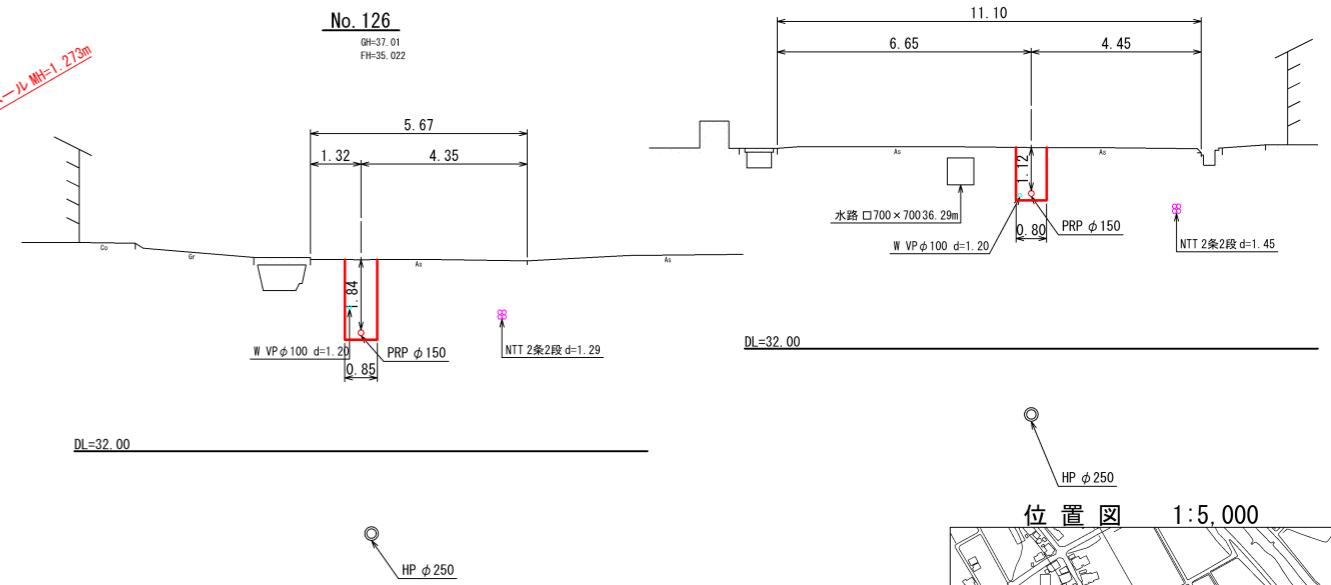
ール MH=1.273m

No. 126

GH=37.01
FH=35.022

5.67
1.32
4.35

Co
Gr
As
As

1.84

W VP$\phi$100 d=1.20
PRP $\phi$150
0.85

NTT 2条2段 d=1.29

DL=32.00

HP $\phi$250

11.10
6.65
4.45

As
As

1.12

水路 口700×700 36.29m
PRP $\phi$150
0.80
W VP$\phi$100 d=1.20

NTT 2条2段 d=1.45

DL=32.00

HP $\phi$250

位 置 図　1:5,000